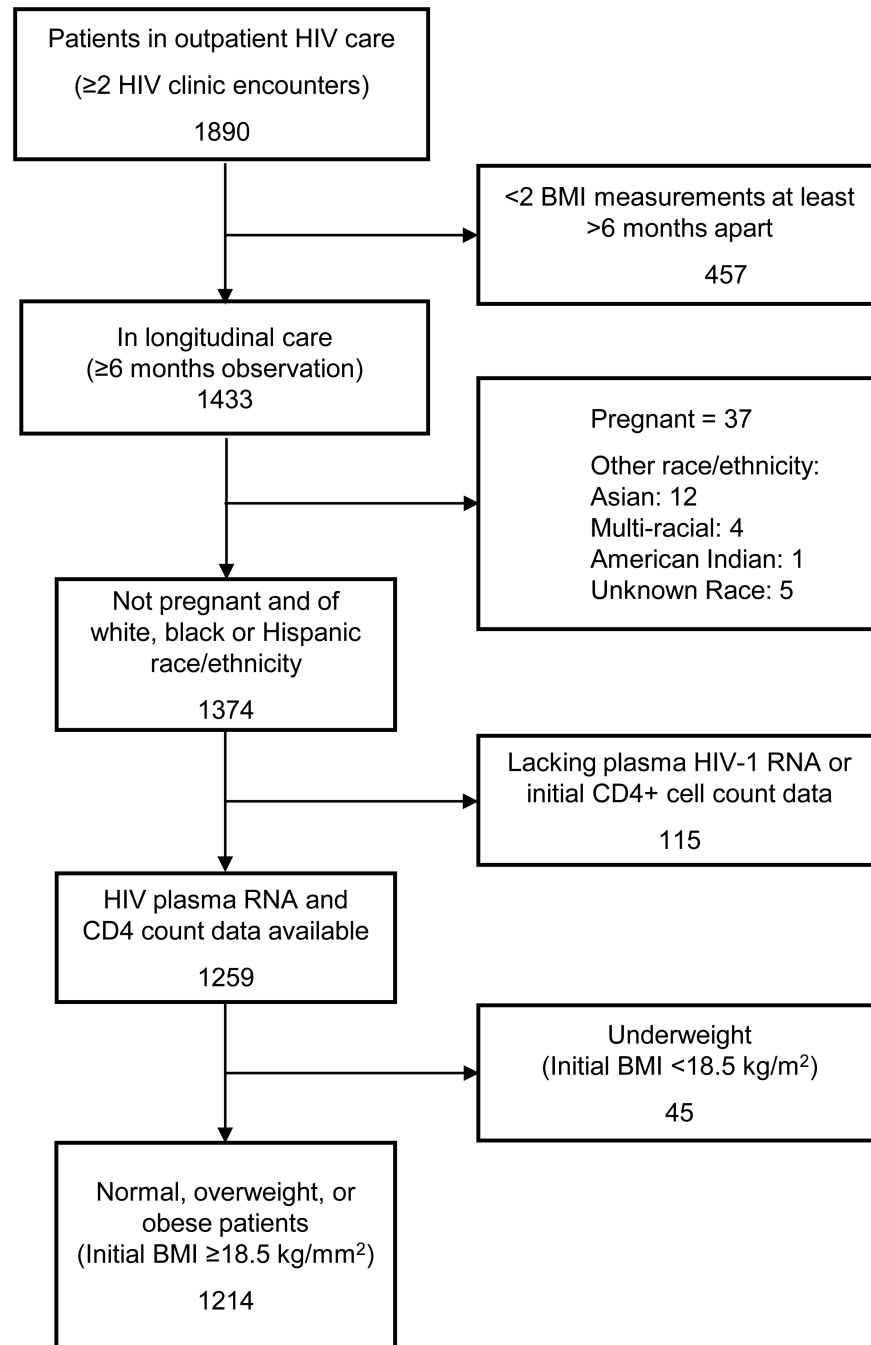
Patients in outpatient HIV care
(≥2 HIV clinic encounters)
1890

<2 BMI measurements at least >6 months apart
457

In longitudinal care
(≥6 months observation)
1433

Pregnant = 37

Other race/ethnicity:
Asian: 12
Multi-racial: 4
American Indian: 1
Unknown Race: 5

Not pregnant and of white, black or Hispanic race/ethnicity
1374

Lacking plasma HIV-1 RNA or initial CD4+ cell count data
115

HIV plasma RNA and CD4 count data available
1259

Underweight
(Initial BMI <18.5 kg/m$^2$)
45

Normal, overweight, or obese patients
(Initial BMI ≥18.5 kg/mm$^2$)
1214